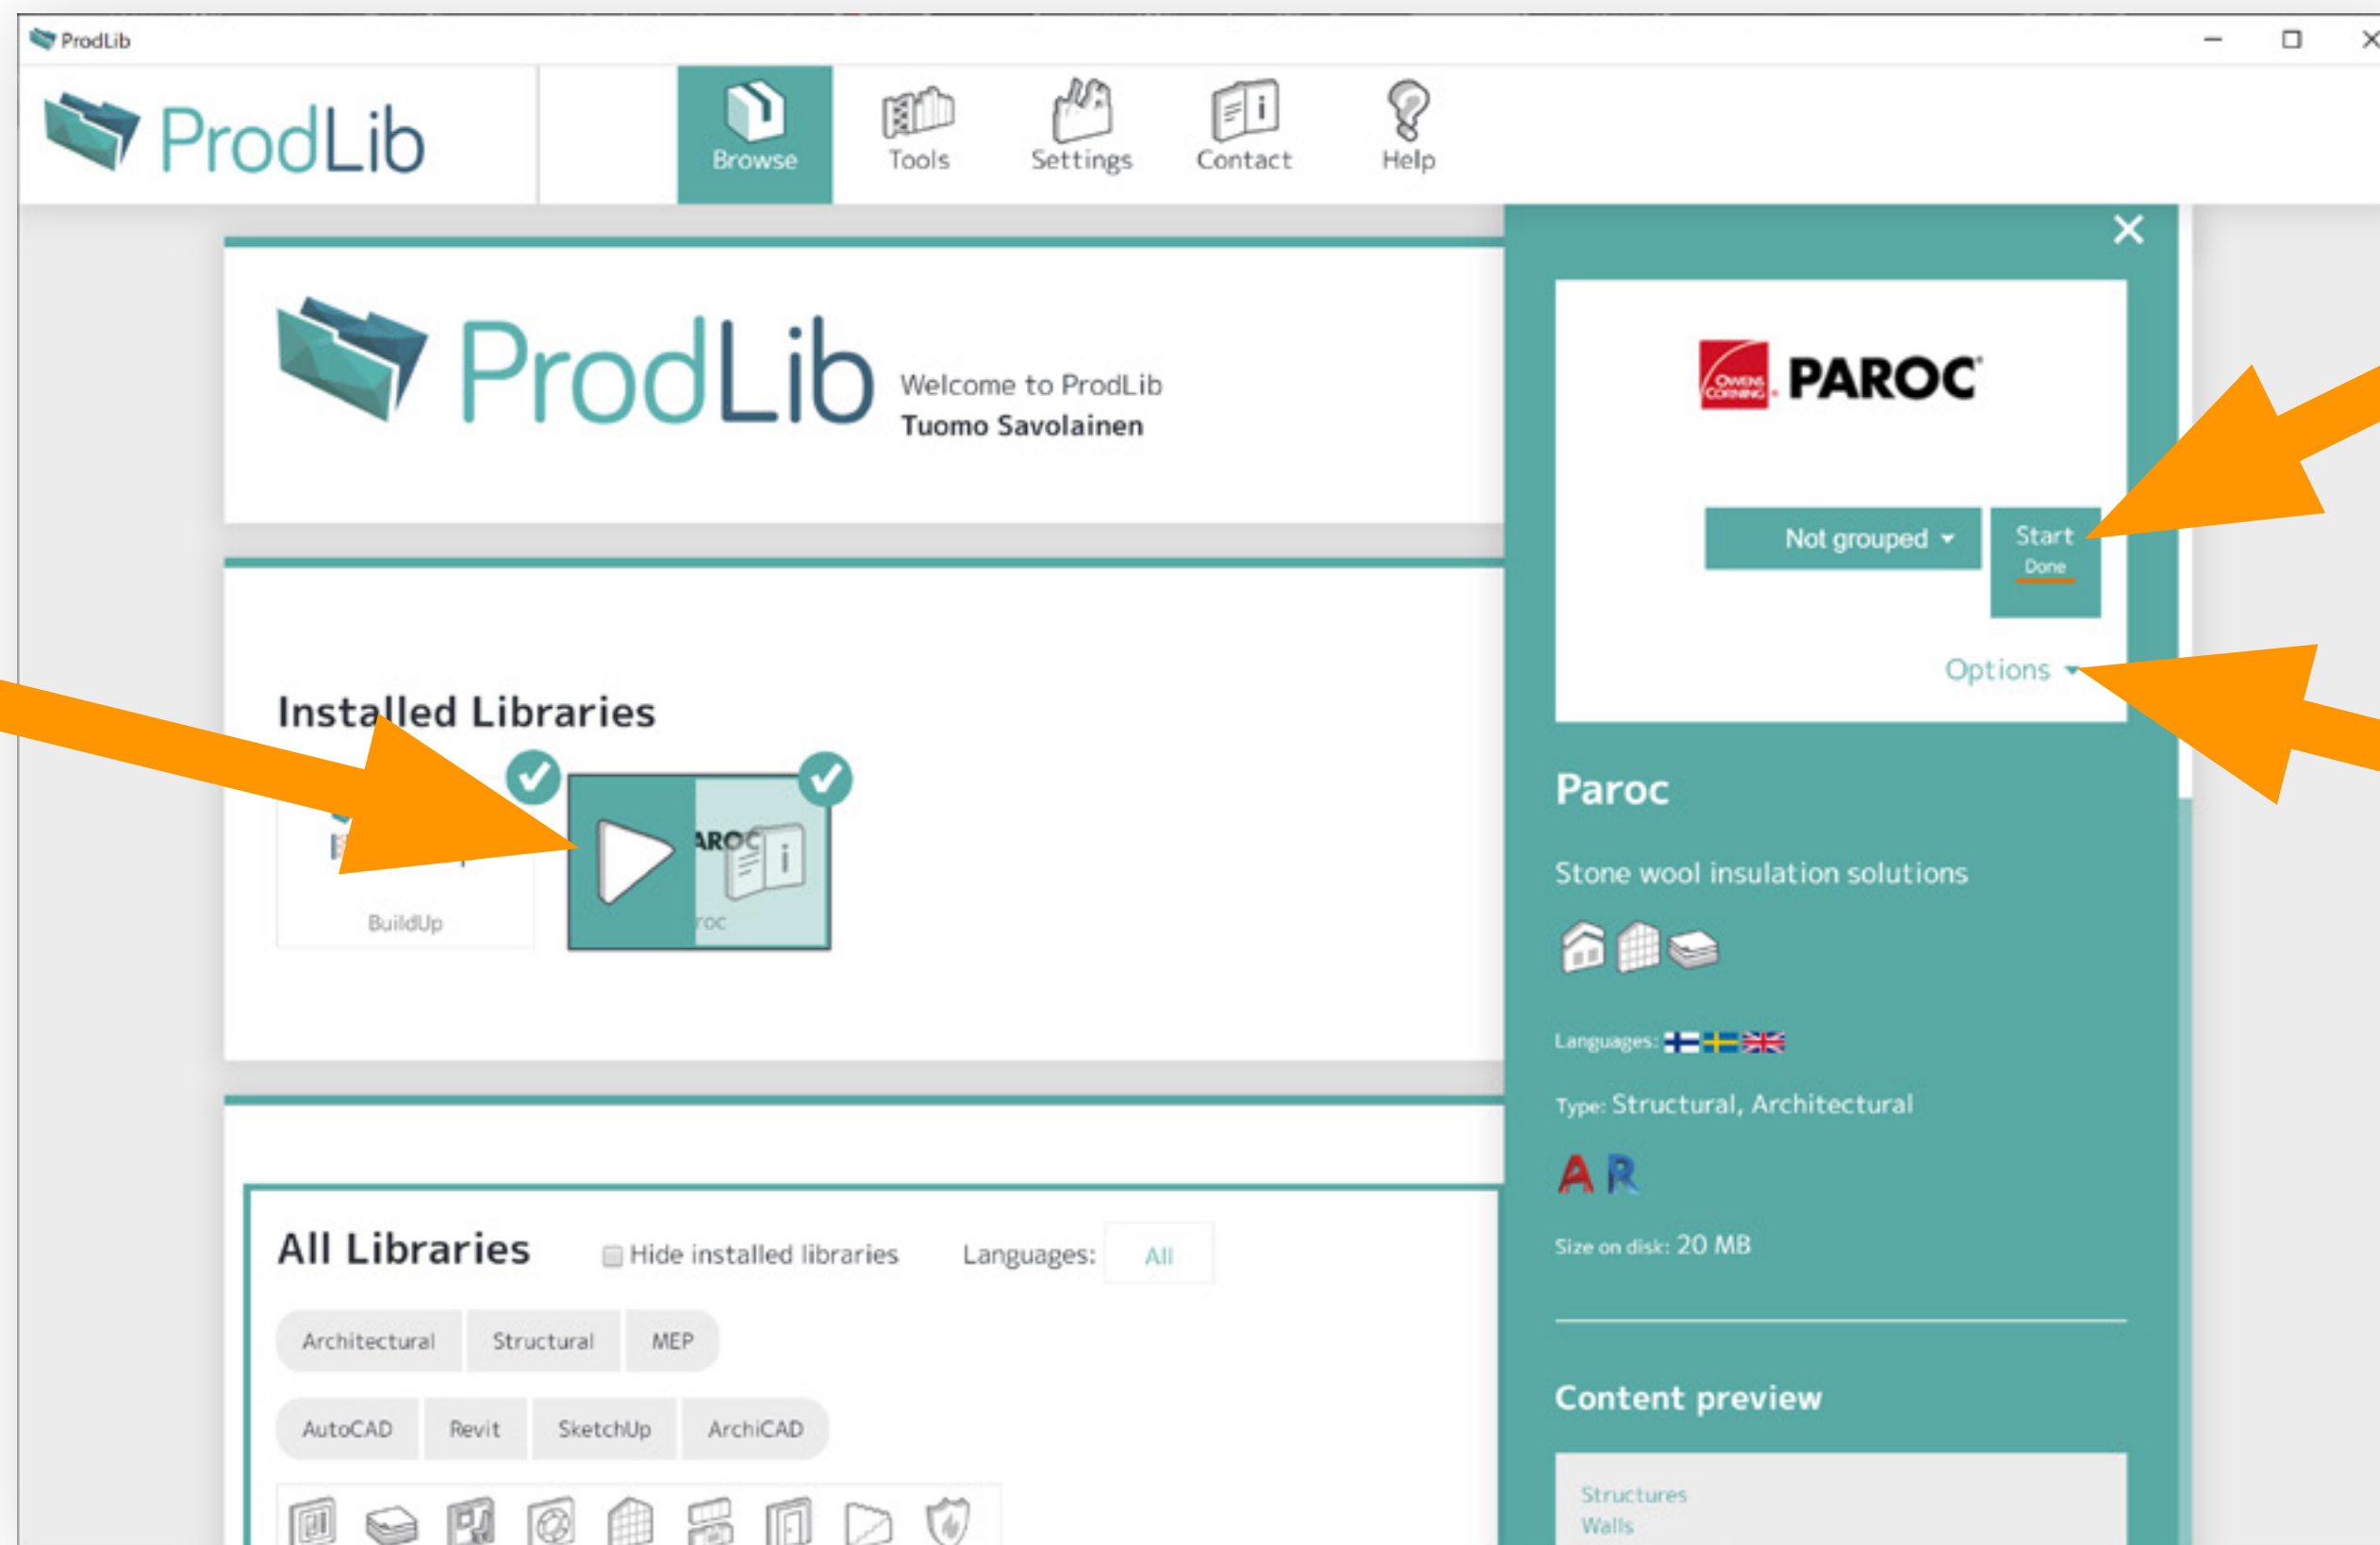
ProdLib

ProdLib

Browse Tools Settings Contact Help

ProdLib Welcome to ProdLib
Tuomo Savolainen

Installed Libraries

BuildUp

AROC

roc

All Libraries

Hide installed libraries

Languages: All

Architectural Structural MEP

AutoCAD Revit SketchUp ArchiCAD

PAROC

Not grouped

Start
Done

Options

Paroc

Stone wool insulation solutions

Languages:

Type: Structural, Architectural

Size on disk: 20 MB

Content preview

Structures
Walls